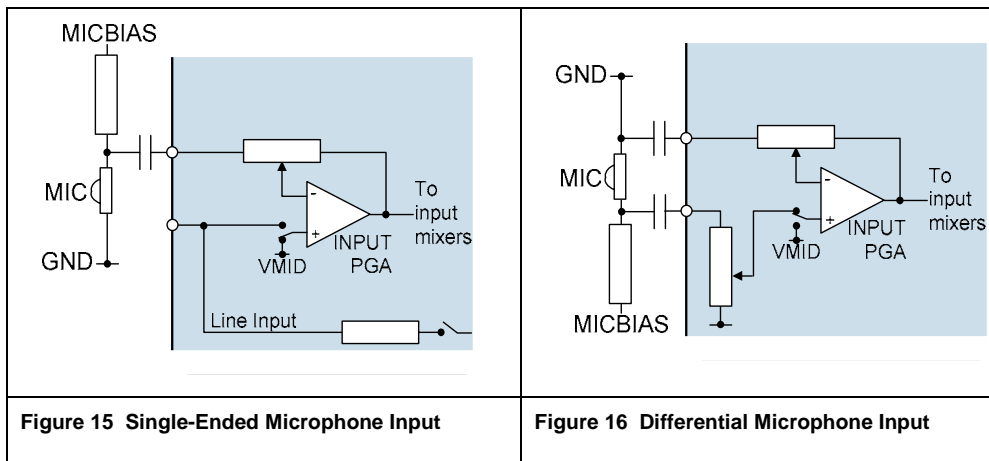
MICBIAS

MIC

GND

-

+

To input mixers

INPUT PGA

VMID

Line Input

GND

MIC

MICBIAS

-

+

To input mixers

INPUT PGA

VMID

| Figure 15 Single-Ended Microphone Input | Figure 16 Differential Microphone Input |
|---|---|